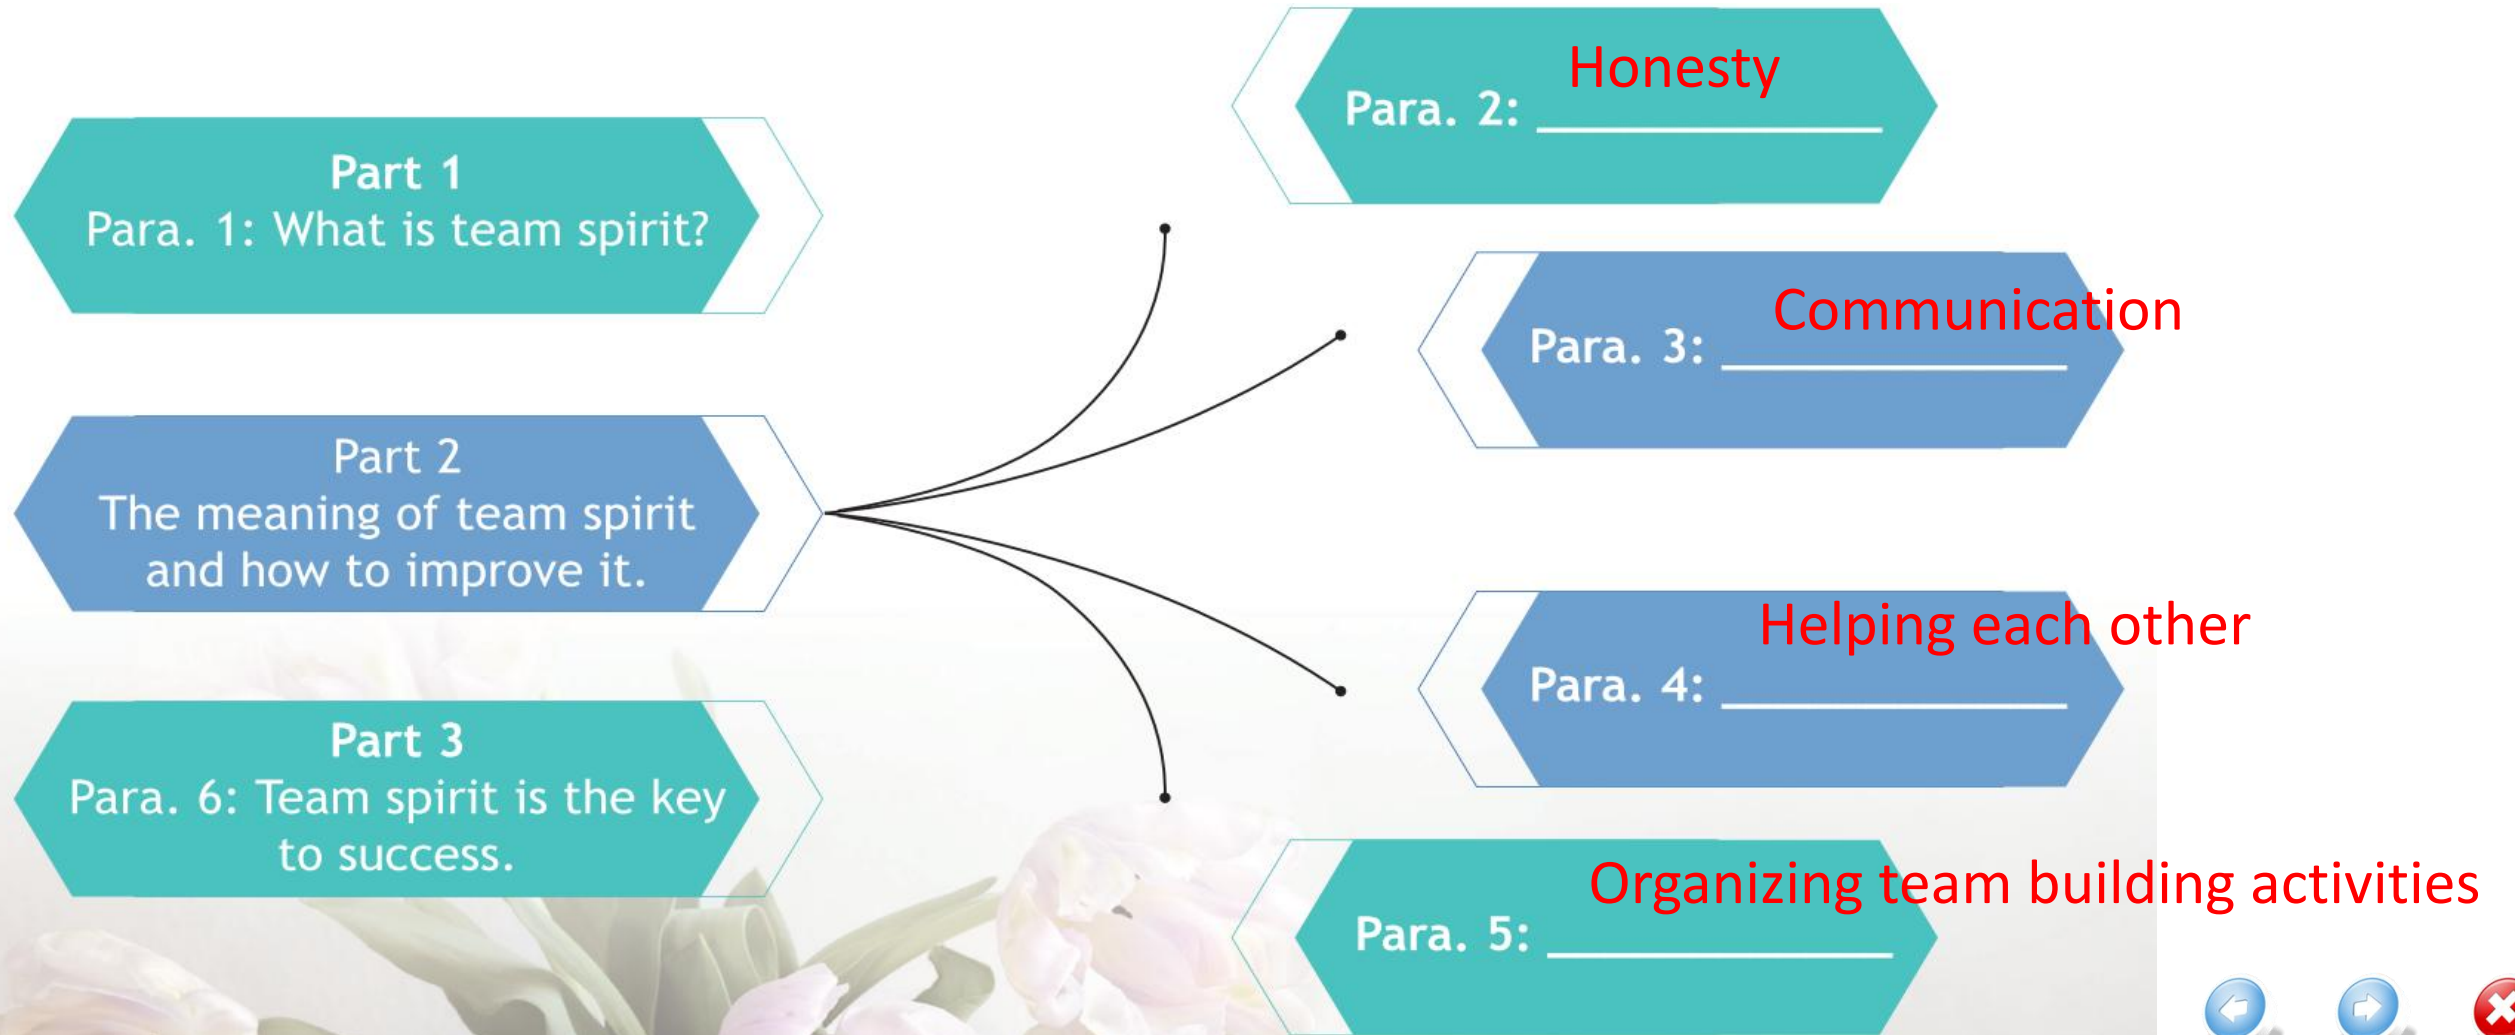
Part 1
Para. 1: What is team spirit?

Part 2
The meaning of team spirit and how to improve it.

Part 3
Para. 6: Team spirit is the key to success.

Para. 2: Honesty

Para. 3: Communication

Para. 4: Helping each other

Para. 5: Organizing team building activities